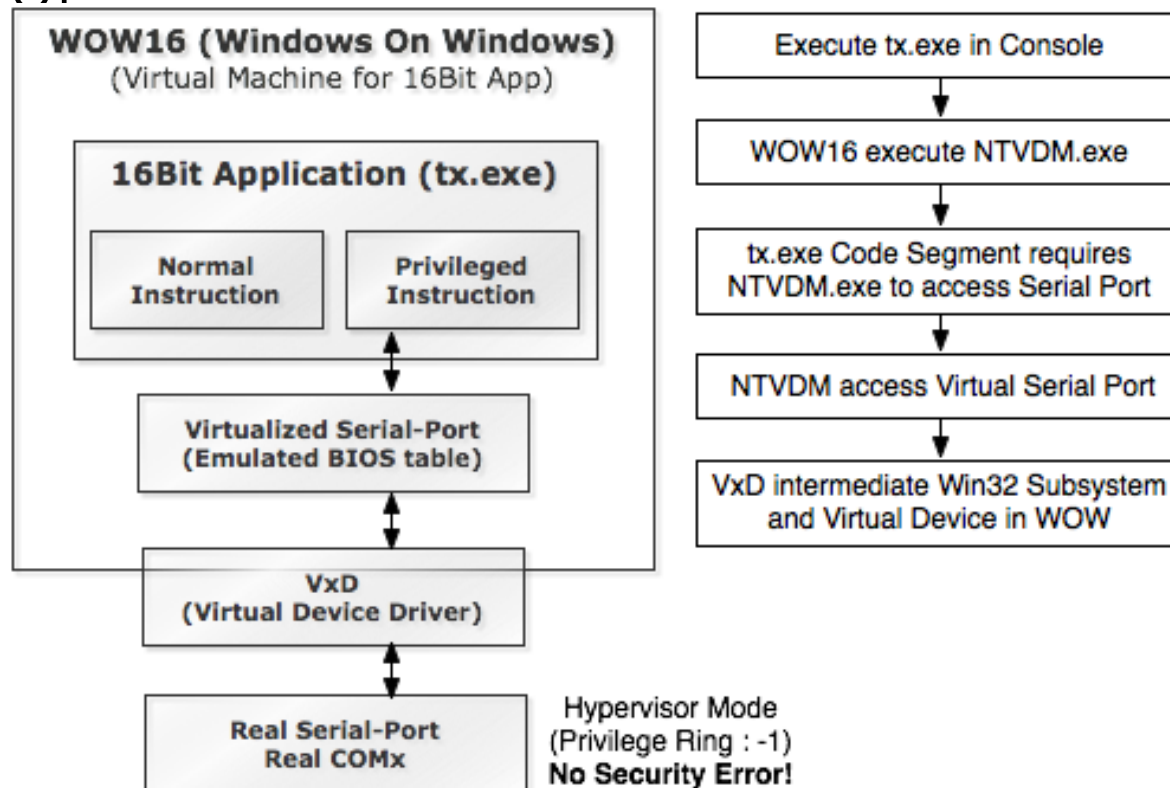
WOW16 (Windows On Windows)
(Virtual Machine for 16Bit App)

16Bit Application (tx.exe)

Normal Instruction

Privileged Instruction

Virtualized Serial-Port
(Emulated BIOS table)

VxD
(Virtual Device Driver)

Real Serial-Port
Real COMx

Hypervisor Mode
(Privilege Ring : -1)
**No Security Error!**

Execute tx.exe in Console

WOW16 execute NTVDM.exe

tx.exe Code Segment requires NTVDM.exe to access Serial Port

NTVDM access Virtual Serial Port

VxD intermediate Win32 Subsystem and Virtual Device in WOW